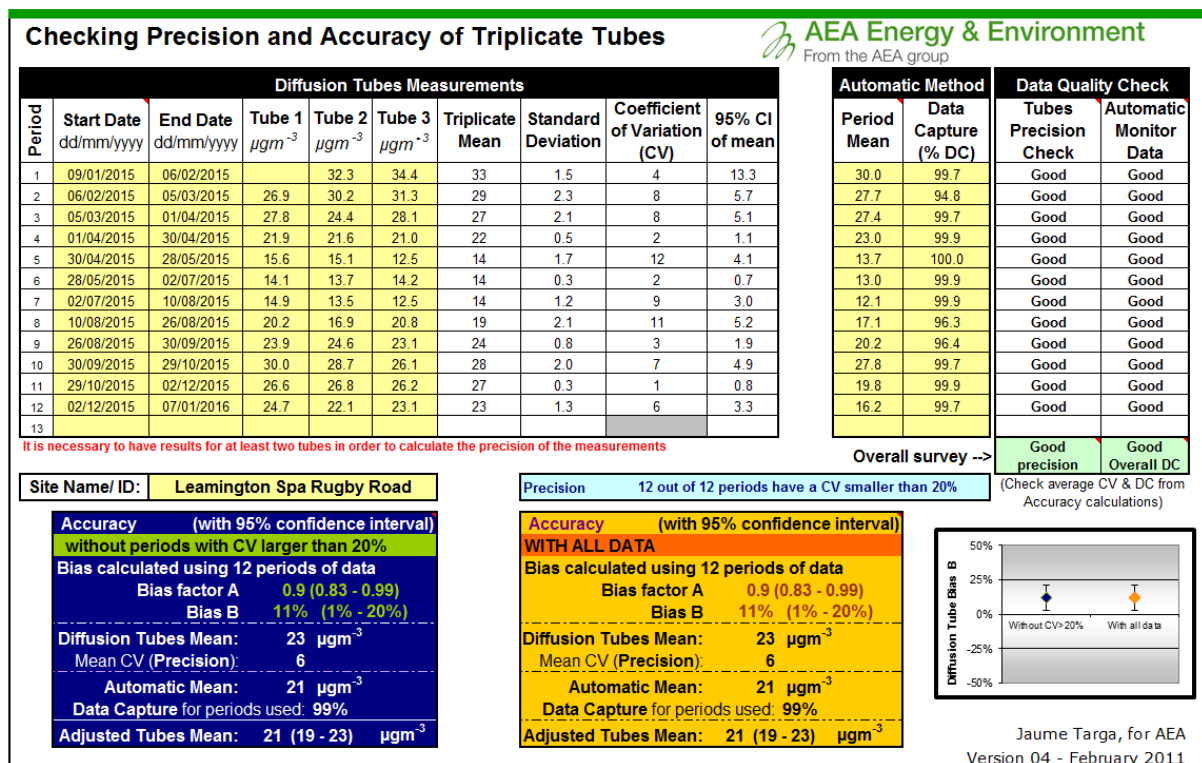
Checking Precision and Accuracy of Triplicate Tubes

AEA Energy & Environment
From the AEA group

Diffusion Tubes Measurements | Automatic Method | Data Quality Check

| Period | Start Date dd/mm/yyyy | End Date dd/mm/yyyy | Tube 1 $\mu gm^{-3}$ | Tube 2 $\mu gm^{-3}$ | Tube 3 $\mu gm^{-3}$ | Triplicate Mean | Standard Deviation | Coefficient of Variation (CV) | 95% CI of mean | Period Mean | Data Capture (% DC) | Tubes Precision Check | Automatic Monitor Data |
|---|---|---|---|---|---|---|---|---|---|---|---|---|---|
| 1 | 09/01/2015 | 06/02/2015 | | 32.3 | 34.4 | 33 | 1.5 | 4 | 13.3 | 30.0 | 99.7 | Good | Good |
| 2 | 06/02/2015 | 05/03/2015 | 26.9 | 30.2 | 31.3 | 29 | 2.3 | 8 | 5.7 | 27.7 | 94.8 | Good | Good |
| 3 | 05/03/2015 | 01/04/2015 | 27.8 | 24.4 | 28.1 | 27 | 2.1 | 8 | 5.1 | 27.4 | 99.7 | Good | Good |
| 4 | 01/04/2015 | 30/04/2015 | 21.9 | 21.6 | 21.0 | 22 | 0.5 | 2 | 1.1 | 23.0 | 99.9 | Good | Good |
| 5 | 30/04/2015 | 28/05/2015 | 15.6 | 15.1 | 12.5 | 14 | 1.7 | 12 | 4.1 | 13.7 | 100.0 | Good | Good |
| 6 | 28/05/2015 | 02/07/2015 | 14.1 | 13.7 | 14.2 | 14 | 0.3 | 2 | 0.7 | 13.0 | 99.9 | Good | Good |
| 7 | 02/07/2015 | 10/08/2015 | 14.9 | 13.5 | 12.5 | 14 | 1.2 | 9 | 3.0 | 12.1 | 99.9 | Good | Good |
| 8 | 10/08/2015 | 26/08/2015 | 20.2 | 16.9 | 20.8 | 19 | 2.1 | 11 | 5.2 | 17.1 | 96.3 | Good | Good |
| 9 | 26/08/2015 | 30/09/2015 | 23.9 | 24.6 | 23.1 | 24 | 0.8 | 3 | 1.9 | 20.2 | 96.4 | Good | Good |
| 10 | 30/09/2015 | 29/10/2015 | 30.0 | 28.7 | 26.1 | 28 | 2.0 | 7 | 4.9 | 27.8 | 99.7 | Good | Good |
| 11 | 29/10/2015 | 02/12/2015 | 26.6 | 26.8 | 26.2 | 27 | 0.3 | 1 | 0.8 | 19.8 | 99.9 | Good | Good |
| 12 | 02/12/2015 | 07/01/2016 | 24.7 | 22.1 | 23.1 | 23 | 1.3 | 6 | 3.3 | 16.2 | 99.7 | Good | Good |
| 13 | | | | | | | | | | | | | |

It is necessary to have results for at least two tubes in order to calculate the precision of the measurements

Overall survey --> Good precision | Good Overall DC
(Check average CV & DC from Accuracy calculations)

Site Name/ ID: Leamington Spa Rugby Road

Precision 12 out of 12 periods have a CV smaller than 20%

Accuracy (with 95% confidence interval)
without periods with CV larger than 20%
Bias calculated using 12 periods of data
Bias factor A 0.9 (0.83 - 0.99)
Bias B 11% (1% - 20%)
Diffusion Tubes Mean: 23 $\mu gm^{-3}$
Mean CV (Precision): 6
Automatic Mean: 21 $\mu gm^{-3}$
Data Capture for periods used: 99%
Adjusted Tubes Mean: 21 (19 - 23) $\mu gm^{-3}$

Accuracy (with 95% confidence interval)
WITH ALL DATA
Bias calculated using 12 periods of data
Bias factor A 0.9 (0.83 - 0.99)
Bias B 11% (1% - 20%)
Diffusion Tubes Mean: 23 $\mu gm^{-3}$
Mean CV (Precision): 6
Automatic Mean: 21 $\mu gm^{-3}$
Data Capture for periods used: 99%
Adjusted Tubes Mean: 21 (19 - 23) $\mu gm^{-3}$

50%
25%
0%
-25%
-50%
Diffusion Tube Bias B
Without CV>20%
With all data

Jaume Targa, for AEA
Version 04 - February 2011